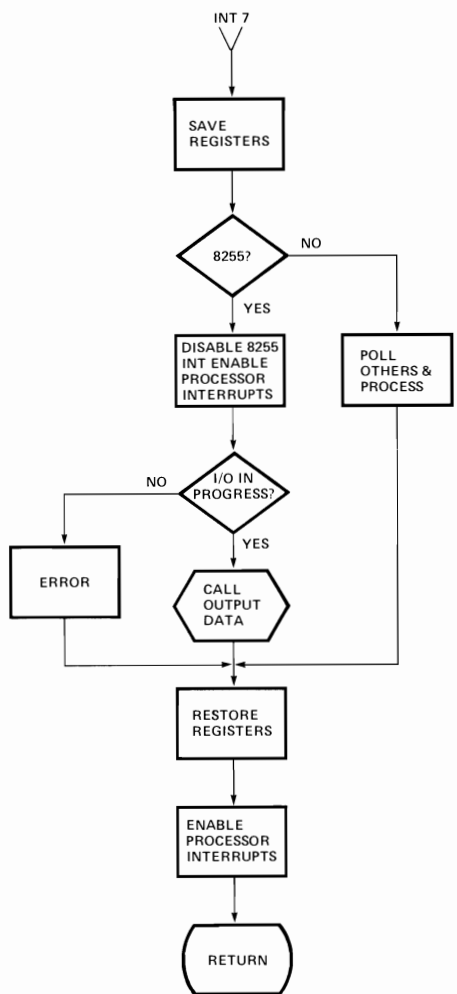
INT 7

SAVE REGISTERS

8255?

NO

YES

DISABLE 8255 INT ENABLE PROCESSOR INTERRUPTS

POLL OTHERS & PROCESS

I/O IN PROGRESS?

NO

YES

ERROR

CALL OUTPUT DATA

RESTORE REGISTERS

ENABLE PROCESSOR INTERRUPTS

RETURN